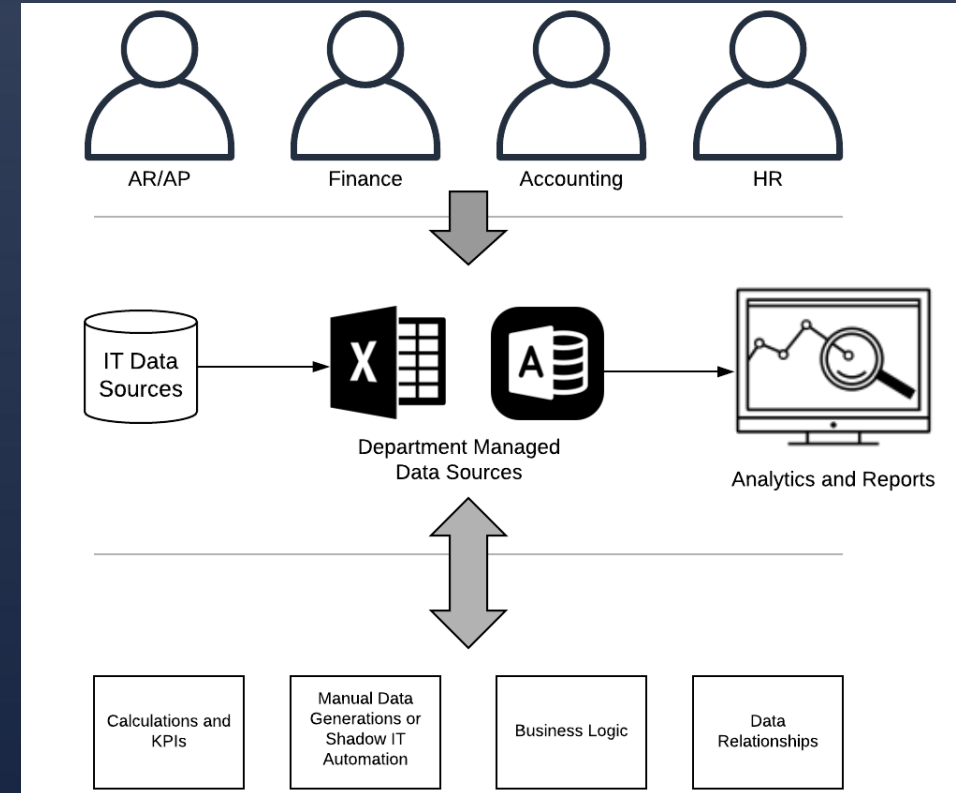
AR/AP

Finance

Accounting

HR

IT Data Sources

X

A

Department Managed Data Sources

Analytics and Reports

Calculations and KPIs

Manual Data Generations or Shadow IT Automation

Business Logic

Data Relationships